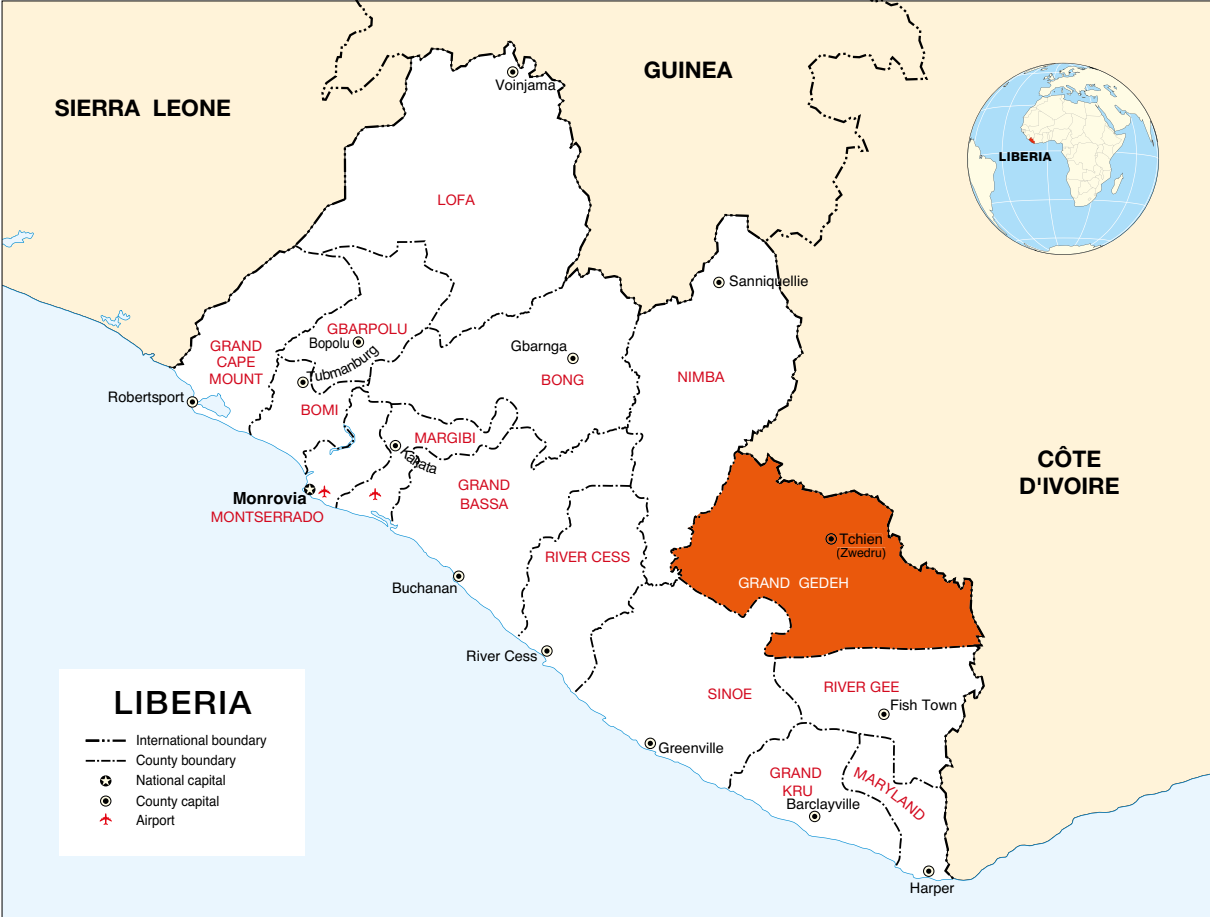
SIERRA LEONE

GUINEA

LIBERIA

Voinjama

LOFA

Sanniquellie

GBARPOLU

Bopolu

GRAND CAPE MOUNT

Tubmanburg

Gbarnga

BONG

NIMBA

Robertsport

BOMI

MARGIBI

Kakata

CÔTE D'IVOIRE

Monrovia

MONTSERRADO

GRAND BASSA

Tchien (Zwedru)

RIVER CESS

GRAND GEDEH

Buchanan

River Cess

SINOE

RIVER GEE

Fish Town

Greenville

GRAND KRU

MARYLAND

Barclayville

Harper

LIBERIA

International boundary

County boundary

National capital

County capital

Airport